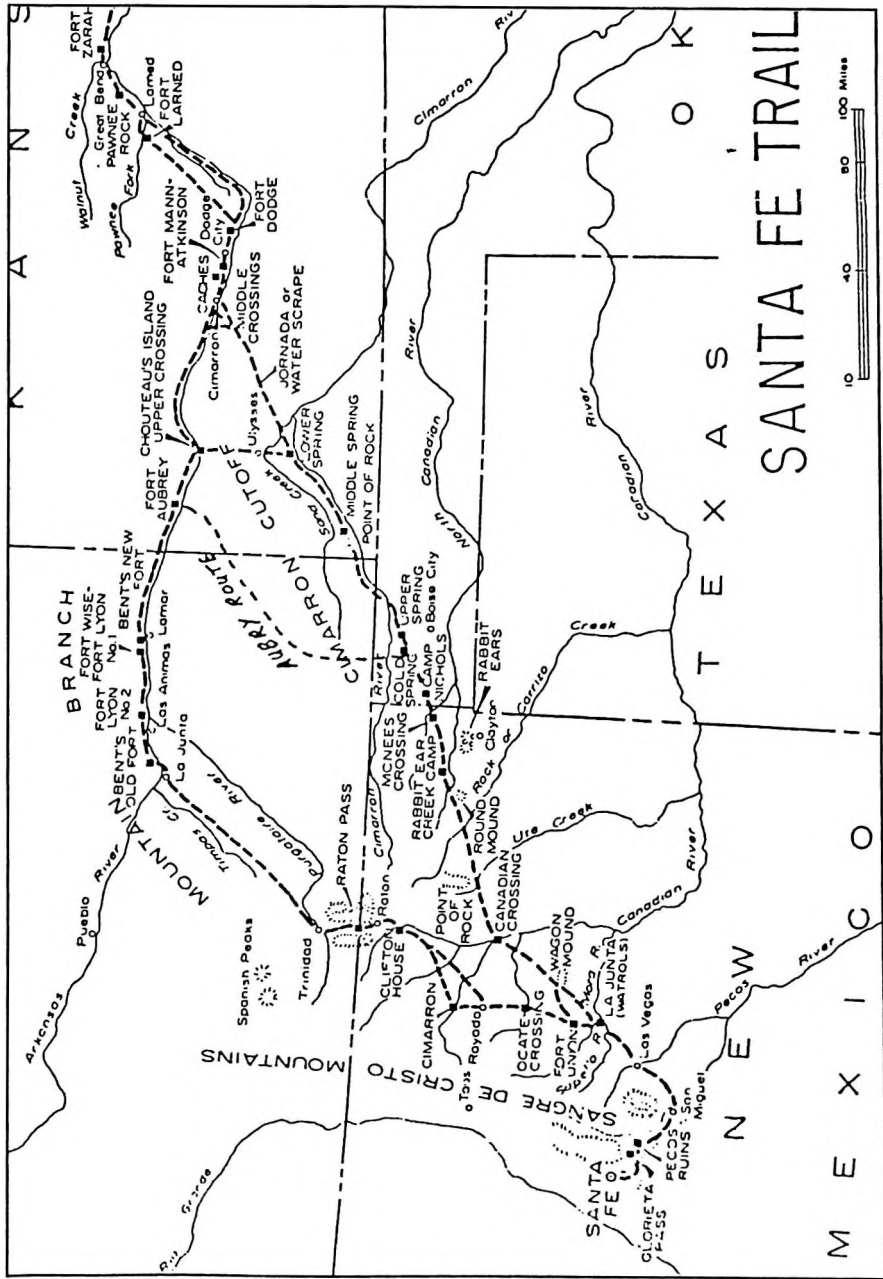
SANTA FE TRAIL

0 10 40 80 100 Miles

K A N S A S

O K

T E X A S

N E W M E X I C O

FORT ZARAH
Great Bend
PAWNEE ROCK
Larned
FORT LARNED
Walnut Creek
Pawnee Fork
FORT MANN-ATKINSON
FORT DODGE
Dodge City
CACHES
MIDDLE CROSSINGS
Cimarron
JORNADA or WATER SCRAPE
CHOUTEAU'S ISLAND UPPER CROSSING
Ulysses
LOWER SPRING
FORT AUBREY
Sand Creek
MIDDLE SPRING
POINT OF ROCK
CIMARRON CUTOFF
AUBRY ROUTE
UPPER SPRING
Boise City
COLD SPRING
CAMP NICHOLS
RABBIT EARS
Clayton
BENT'S NEW FORT
FORT WISE-FORT LYON No. 1
Lamar
Las Animas
FORT LYON No. 2
BENT'S OLD FORT
La Junta
MOUNTAIN BRANCH
Purgatoire River
Timpas Cr.
Arkansas River
Pueblo
Spanish Peaks
Trinidad
RATON PASS
Raton
Cimarron River
MCNEES CROSSING
RABBIT EAR CREEK CAMP
ROUND MOUND
Rock Cr.
Carrizo Creek
Ute Creek
CANADIAN CROSSING
POINT OF ROCK
CLIFTON HOUSE
CIMARRON
Rayado
OCATE CROSSING
WAGON MOUND
FORT UNION
Mora R.
Sapello R.
LA JUNTA (WATROUS)
Las Vegas
Taos
SANGRE DE CRISTO MOUNTAINS
San Miguel
PECOS RUINS
SANTA FE
GLORIETA PASS
Rio Grande
Pecos River
Canadian River
North Canadian River
Cimarron River